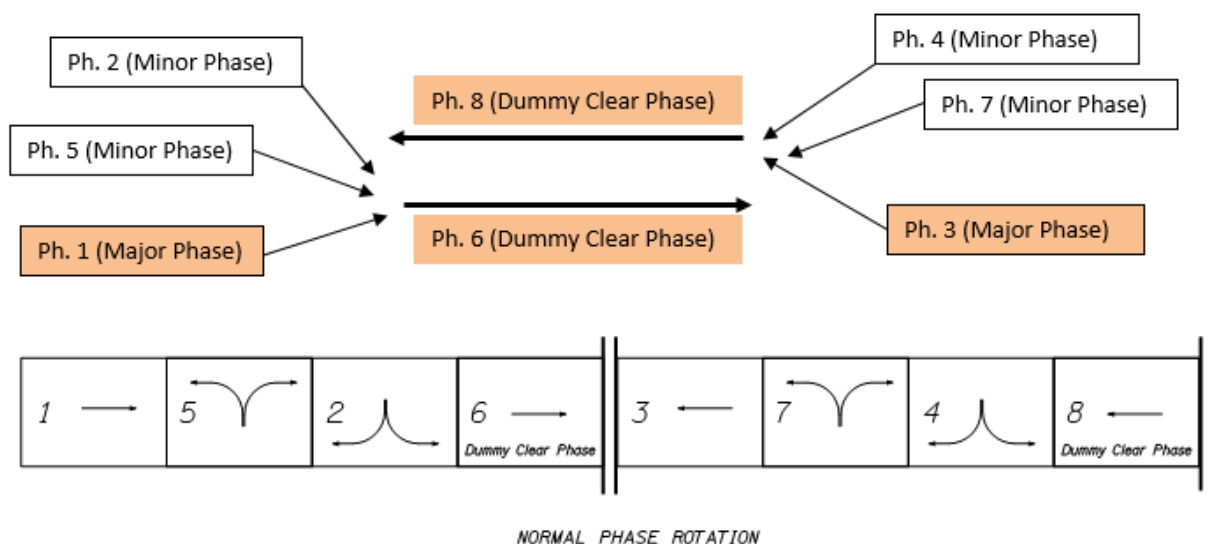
Ph. 2 (Minor Phase)

Ph. 8 (Dummy Clear Phase)

Ph. 4 (Minor Phase)

Ph. 7 (Minor Phase)

Ph. 5 (Minor Phase)

Ph. 1 (Major Phase)

Ph. 6 (Dummy Clear Phase)

Ph. 3 (Major Phase)

| 1 | 5 | 2 | 6 Dummy Clear Phase | 3 | 7 | 4 | 8 Dummy Clear Phase |
|---|---|---|---|---|---|---|---|

NORMAL PHASE ROTATION